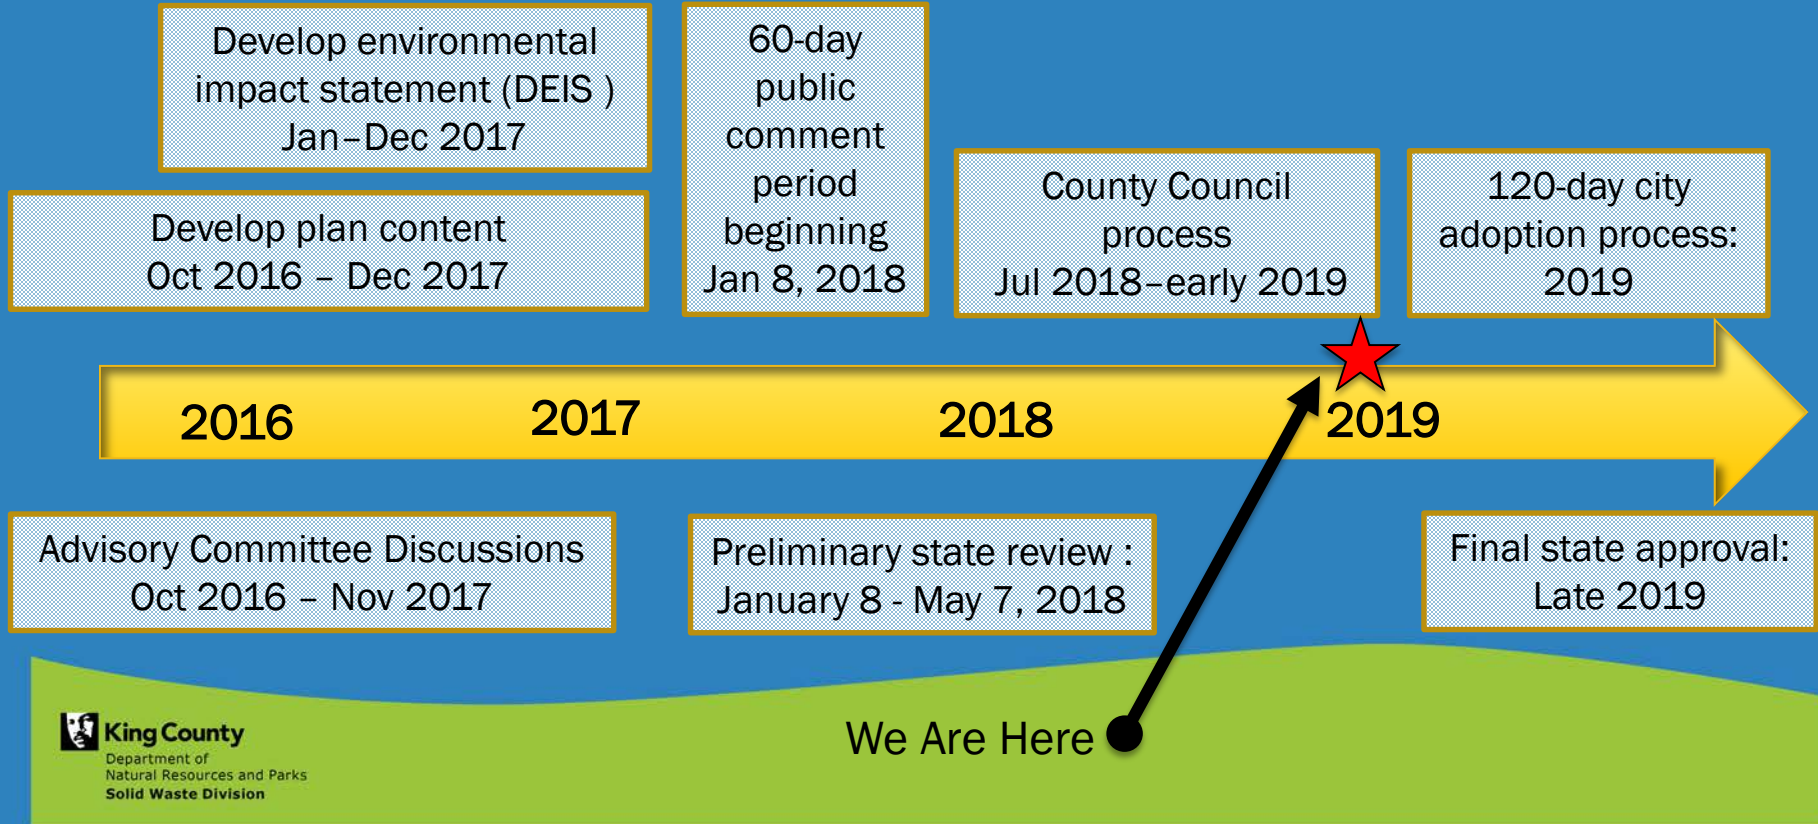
Develop environmental impact statement (DEIS ) Jan–Dec 2017

Develop plan content Oct 2016 – Dec 2017

60-day public comment period beginning Jan 8, 2018

County Council process Jul 2018–early 2019

120-day city adoption process: 2019

2016

2017

2018

2019

Advisory Committee Discussions Oct 2016 – Nov 2017

Preliminary state review : January 8 - May 7, 2018

Final state approval: Late 2019

King County
Department of
Natural Resources and Parks
Solid Waste Division

We Are Here